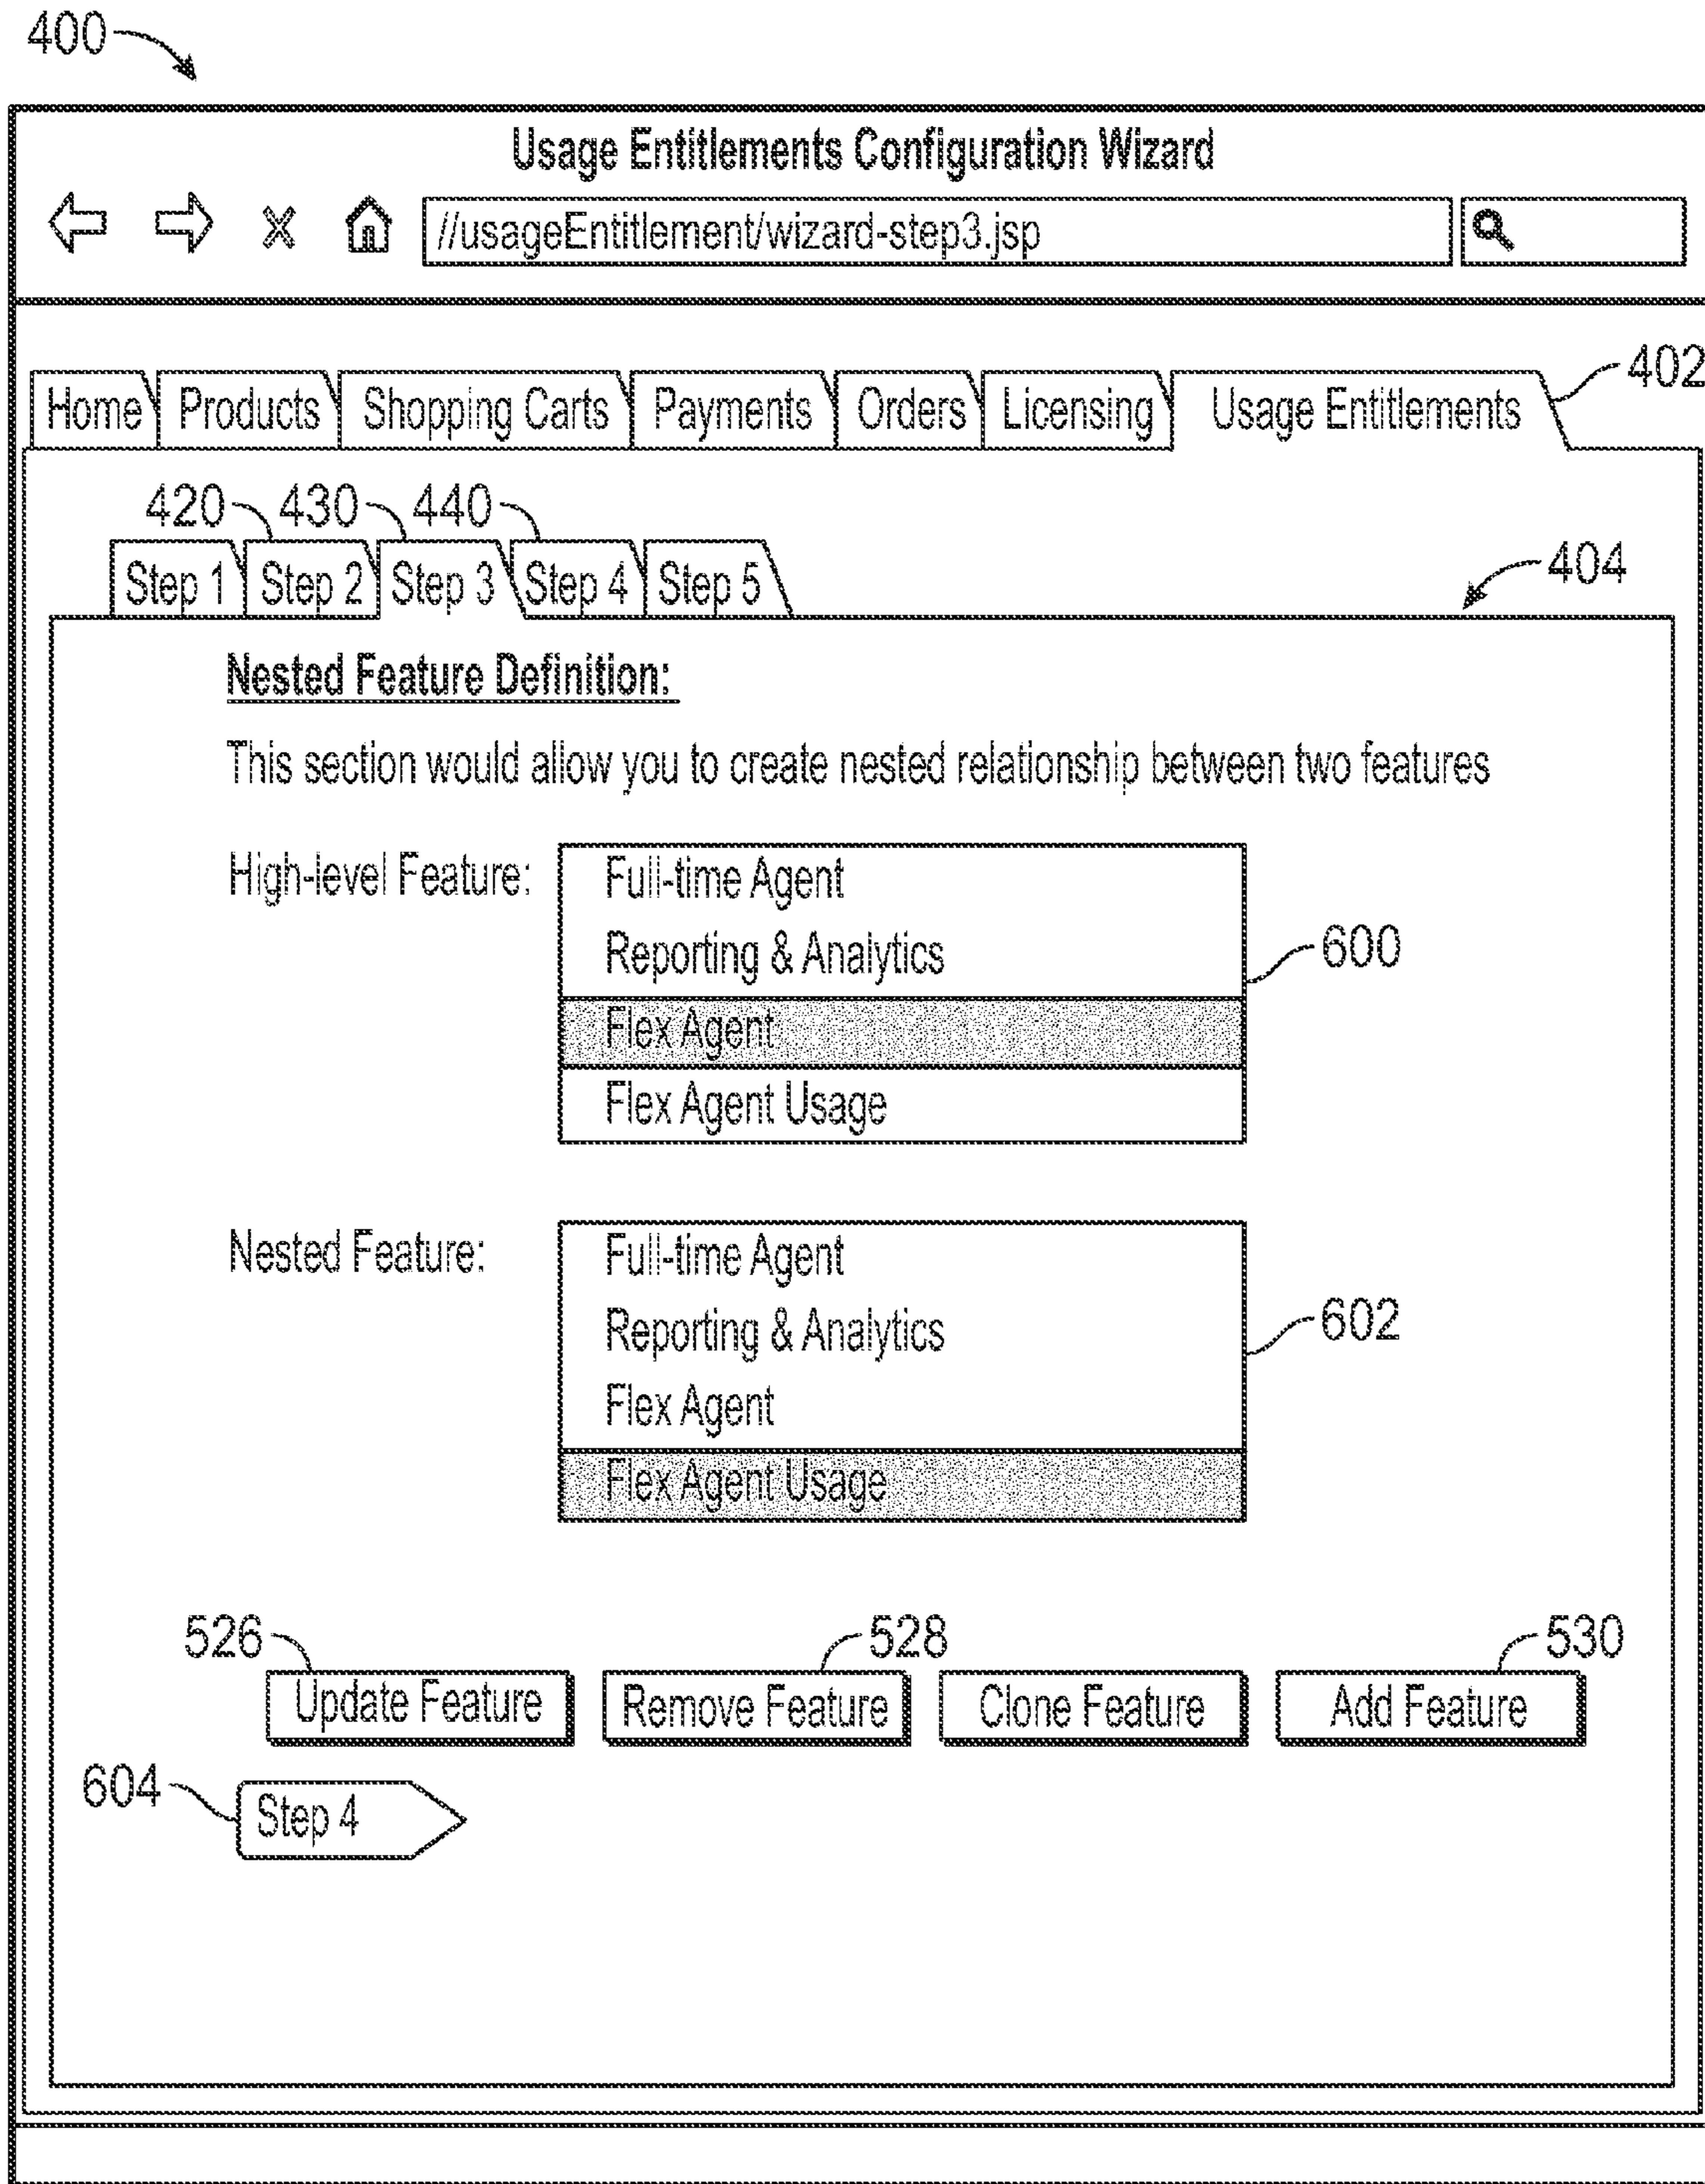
400

Usage Entitlements Configuration Wizard

//usageEntitlement/wizard-step3.jsp

Home Products Shopping Carts Payments Orders Licensing Usage Entitlements

402

420 430 440

Step 1 Step 2 Step 3 Step 4 Step 5

404

Nested Feature Definition:

This section would allow you to create nested relationship between two features

High-level Feature:

Full-time Agent
Reporting & Analytics
Flex Agent
Flex Agent Usage

600

Nested Feature:

Full-time Agent
Reporting & Analytics
Flex Agent
Flex Agent Usage

602

526 528 530

Update Feature Remove Feature Clone Feature Add Feature

604

Step 4